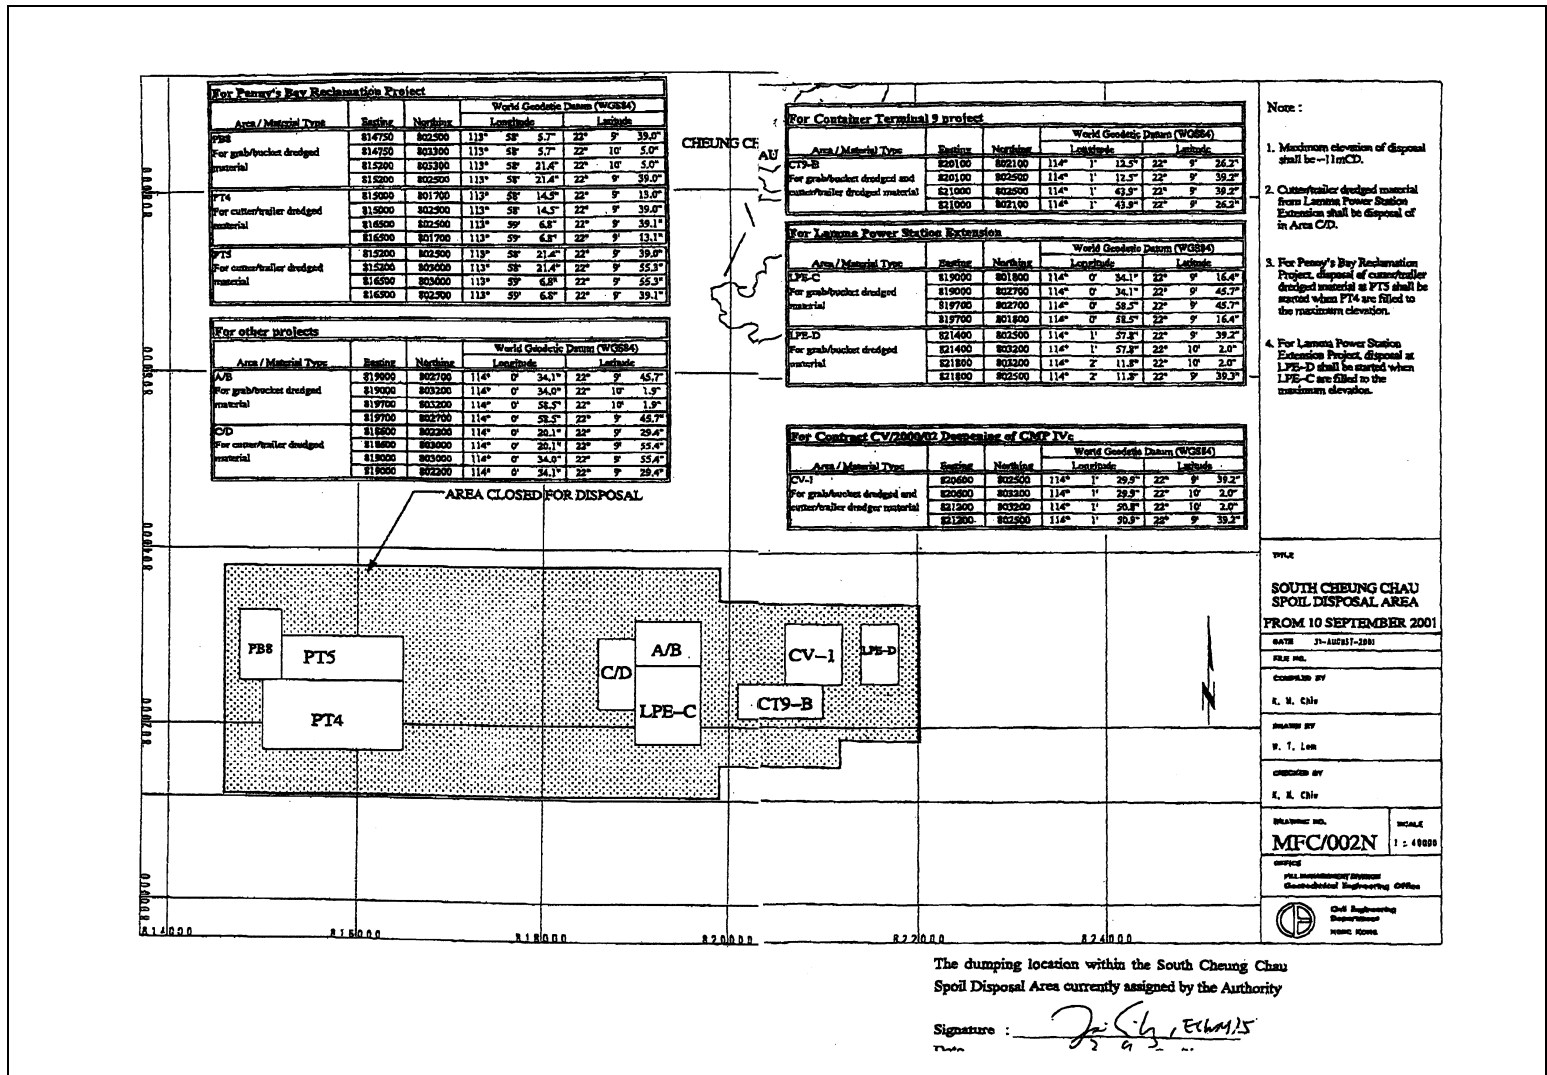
For Penny's Bay Reclamation Project

| Area / Material Type | Easting | Northing | Longitude | | | Latitude | | |
|---|---|---|---|---|---|---|---|---|
| PB8 For grab/bucket dredged material | 814750 | 802500 | 113° | 58' | 5.7" | 22° | 9' | 39.0" |
| | 814750 | 803300 | 113° | 58' | 5.7" | 22° | 10' | 5.0" |
| | 815200 | 803300 | 113° | 58' | 21.4" | 22° | 10' | 5.0" |
| | 815200 | 802500 | 113° | 58' | 21.4" | 22° | 9' | 39.0" |
| PT4 For cutter/trailer dredged material | 815000 | 801700 | 113° | 58' | 14.5" | 22° | 9' | 13.0" |
| | 815000 | 802500 | 113° | 58' | 14.5" | 22° | 9' | 39.0" |
| | 816500 | 802500 | 113° | 59' | 6.8" | 22° | 9' | 39.1" |
| | 816500 | 801700 | 113° | 59' | 6.8" | 22° | 9' | 13.1" |
| PT5 For cutter/trailer dredged material | 815200 | 802500 | 113° | 58' | 21.4" | 22° | 9' | 39.0" |
| | 815200 | 803000 | 113° | 58' | 21.4" | 22° | 9' | 55.3" |
| | 816500 | 803000 | 113° | 59' | 6.8" | 22° | 9' | 55.3" |
| | 816500 | 802500 | 113° | 59' | 6.8" | 22° | 9' | 39.1" |

World Geodetic Datum (WGS84)

For other projects

| Area / Material Type | Easting | Northing | Longitude | | | Latitude | | |
|---|---|---|---|---|---|---|---|---|
| A/B For grab/bucket dredged material | 819000 | 802700 | 114° | 0' | 34.1" | 22° | 9' | 45.7" |
| | 819000 | 803200 | 114° | 0' | 34.0" | 22° | 10' | 1.9" |
| | 819700 | 803200 | 114° | 0' | 58.5" | 22° | 10' | 1.9" |
| | 819700 | 802700 | 114° | 0' | 58.5" | 22° | 9' | 45.7" |
| C/D For cutter/trailer dredged material | 818600 | 802200 | 114° | 0' | 20.1" | 22° | 9' | 29.4" |
| | 818600 | 803000 | 114° | 0' | 20.1" | 22° | 9' | 55.4" |
| | 819000 | 803000 | 114° | 0' | 34.0" | 22° | 9' | 55.4" |
| | 819000 | 802200 | 114° | 0' | 34.1" | 22° | 9' | 29.4" |

World Geodetic Datum (WGS84)

CHEUNG CH AU

For Container Terminal 9 project

| Area / Material Type | Easting | Northing | Longitude | | | Latitude | | |
|---|---|---|---|---|---|---|---|---|
| CT9-B For grab/bucket dredged and cutter/trailer dredged material | 820100 | 802100 | 114° | 1' | 13.5" | 22° | 9' | 26.2" |
| | 820100 | 802500 | 114° | 1' | 12.5" | 22° | 9' | 39.2" |
| | 821000 | 802500 | 114° | 1' | 43.9" | 22° | 9' | 39.2" |
| | 821000 | 802100 | 114° | 1' | 43.9" | 22° | 9' | 26.2" |

For Lamma Power Station Extension

| Area / Material Type | Easting | Northing | Longitude | | | Latitude | | |
|---|---|---|---|---|---|---|---|---|
| LPE-C For grab/bucket dredged material | 819000 | 801800 | 114° | 0' | 34.1" | 22° | 9' | 16.4" |
| | 819000 | 802700 | 114° | 0' | 34.1" | 22° | 9' | 45.7" |
| | 819700 | 802700 | 114° | 0' | 58.5" | 22° | 9' | 45.7" |
| | 819700 | 801800 | 114° | 0' | 58.5" | 22° | 9' | 16.4" |
| LPE-D For grab/bucket dredged material | 821400 | 802500 | 114° | 1' | 57.8" | 22° | 9' | 39.2" |
| | 821400 | 803200 | 114° | 1' | 57.8" | 22° | 10' | 2.0" |
| | 821800 | 803200 | 114° | 2' | 11.8" | 22° | 10' | 2.0" |
| | 821800 | 802500 | 114° | 2' | 11.8" | 22° | 9' | 39.3" |

For Contract CV/2000/02 Deepening of CMP IVc

| Area / Material Type | Easting | Northing | Longitude | | | Latitude | | |
|---|---|---|---|---|---|---|---|---|
| CV-1 For grab/bucket dredged and cutter/trailer dredger material | 820600 | 802500 | 114° | 1' | 29.9" | 22° | 9' | 39.2" |
| | 820600 | 803200 | 114° | 1' | 29.9" | 22° | 10' | 2.0" |
| | 821200 | 803200 | 114° | 1' | 50.8" | 22° | 10' | 2.0" |
| | 821200 | 802500 | 114° | 1' | 50.9" | 22° | 9' | 39.2" |

Note :

1. Maximum elevation of disposal shall be −11mCD.

2. Cutter/trailer dredged material from Lamma Power Station Extension shall be disposal of in Area C/D.

3. For Penny's Bay Reclamation Project, disposal of cutter/trailer dredged material at PT5 shall be started when PT4 are filled to the maximum elevation.

4. For Lamma Power Station Extension Project, disposal at LPE-D shall be started when LPE-C are filled to the maximum elevation.

AREA CLOSED FOR DISPOSAL

PB8 PT5 PT4 C/D A/B LPE-C CT9-B CV-1 LPE-D

814000 816000 818000 820000 822000 824000

TITLE
SOUTH CHEUNG CHAU SPOIL DISPOSAL AREA FROM 10 SEPTEMBER 2001
DATE 31-AUGUST-2001
FILE NO.
COMPILED BY K. M. Chiu
DRAWN BY W. T. Lee
CHECKED BY K. M. Chiu
DRAWING NO. MFC/002N
SCALE 1 : 40000
OFFICE
FILL MANAGEMENT DIVISION
Geotechnical Engineering Office
Civil Engineering Department
HONG KONG

The dumping location within the South Cheung Chau Spoil Disposal Area currently assigned by the Authority

Signature : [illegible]
Date